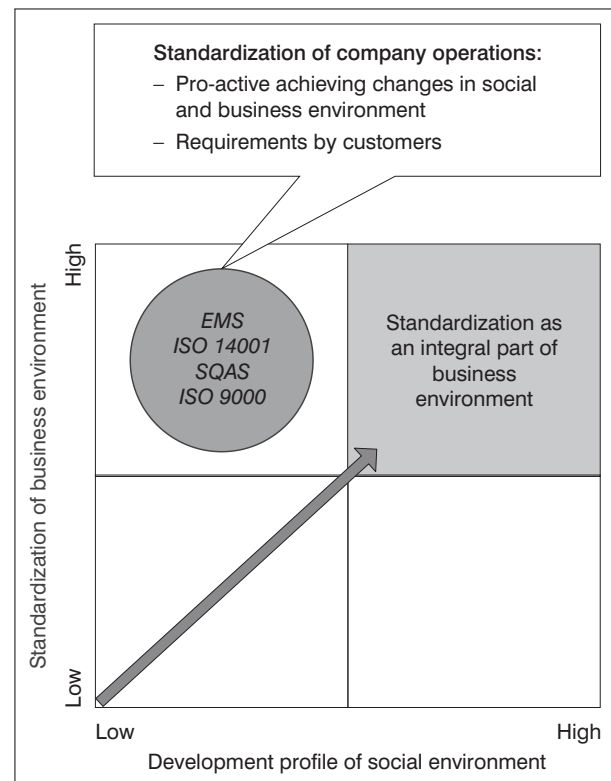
Standardization of company operations:
– Pro-active achieving changes in social and business environment
– Requirements by customers

High

Standardization of business environment

Low

EMS
ISO 14001
SQAS
ISO 9000

Standardization as an integral part of business environment

Low

High

Development profile of social environment